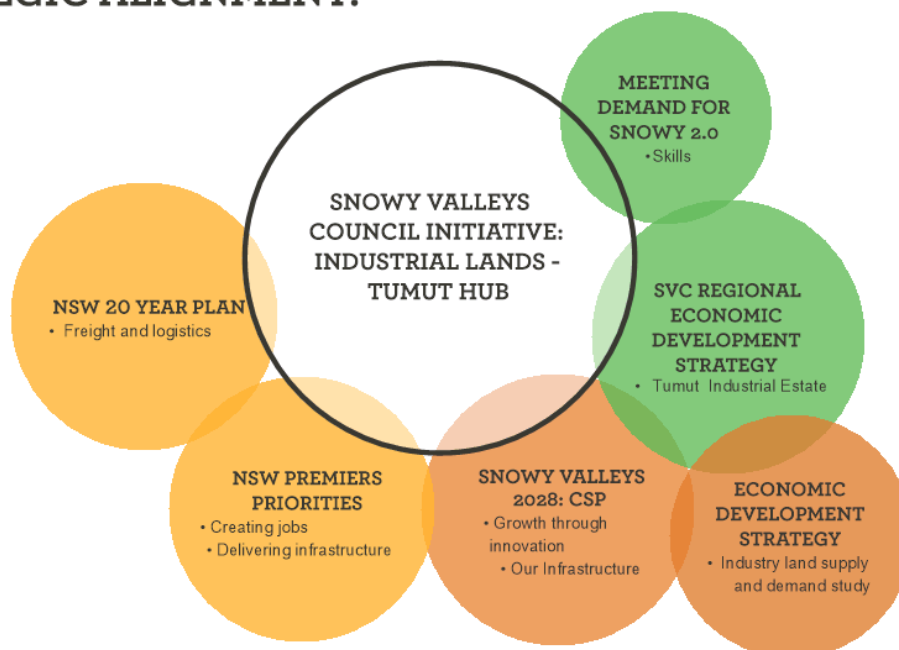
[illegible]

MEETING DEMAND FOR SNOWY 2.0
• Skills

SNOWY VALLEYS COUNCIL INITIATIVE: INDUSTRIAL LANDS - TUMUT HUB

NSW 20 YEAR PLAN
• Freight and logistics

SVC REGIONAL ECONOMIC DEVELOPMENT STRATEGY
• Tumut Industrial Estate

NSW PREMIERS PRIORITIES
• Creating jobs
• Delivering infrastructure

SNOWY VALLEYS 2028: CSP
• Growth through innovation
• Our Infrastructure

ECONOMIC DEVELOPMENT STRATEGY
• Industry land supply and demand study